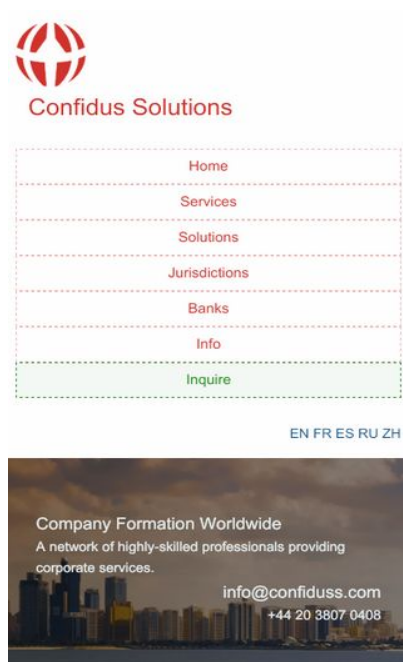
Confidus Solutions

Home
Services
Solutions
Jurisdictions
Banks
Info
Inquire

EN FR ES RU ZH

Company Formation Worldwide
A network of highly-skilled professionals providing corporate services.

info@confiduss.com
+44 20 3807 0408